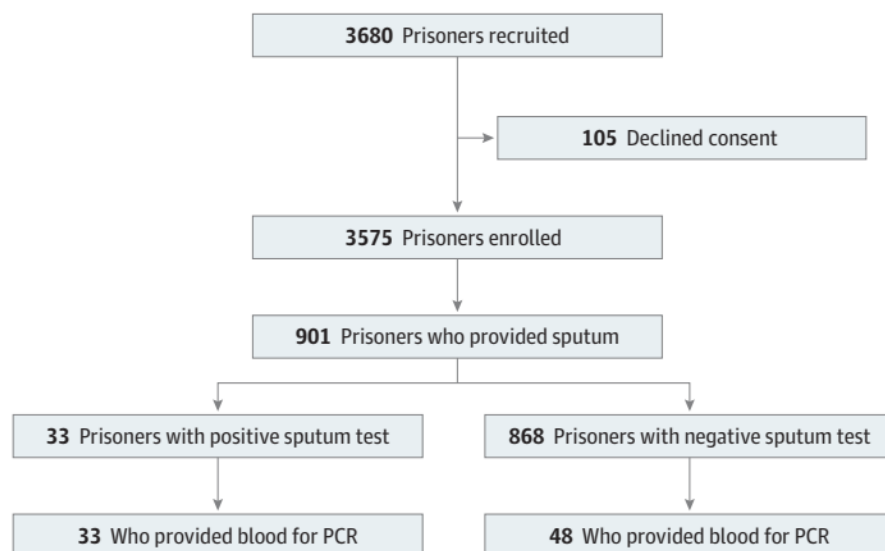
**3680** Prisoners recruited

**105** Declined consent

**3575** Prisoners enrolled

**901** Prisoners who provided sputum

**33** Prisoners with positive sputum test

**868** Prisoners with negative sputum test

**33** Who provided blood for PCR

**48** Who provided blood for PCR